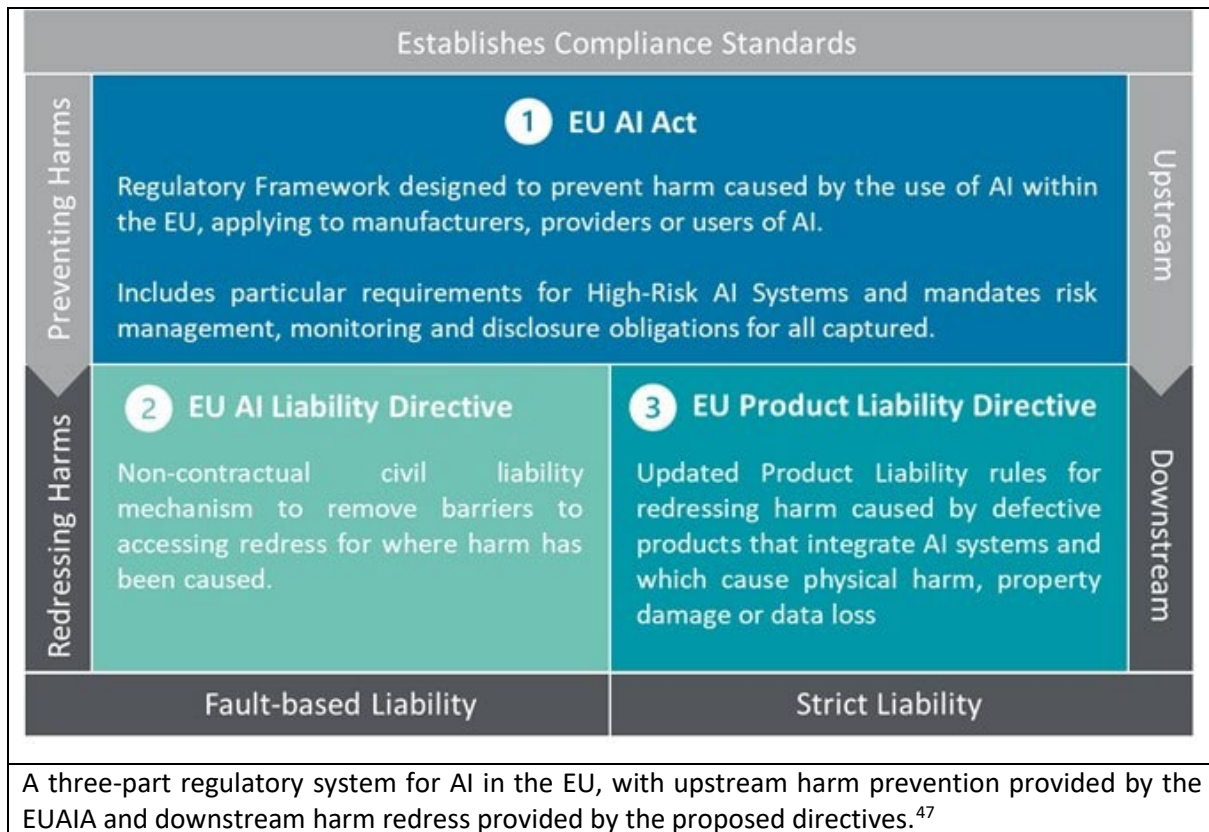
Establishes Compliance Standards

Preventing Harms

Upstream

1 EU AI Act

Regulatory Framework designed to prevent harm caused by the use of AI within the EU, applying to manufacturers, providers or users of AI.

Includes particular requirements for High-Risk AI Systems and mandates risk management, monitoring and disclosure obligations for all captured.

Redressing Harms

Downstream

2 EU AI Liability Directive

Non-contractual civil liability mechanism to remove barriers to accessing redress for where harm has been caused.

3 EU Product Liability Directive

Updated Product Liability rules for redressing harm caused by defective products that integrate AI systems and which cause physical harm, property damage or data loss

Fault-based Liability

Strict Liability

A three-part regulatory system for AI in the EU, with upstream harm prevention provided by the EUAIA and downstream harm redress provided by the proposed directives.$^{47}$